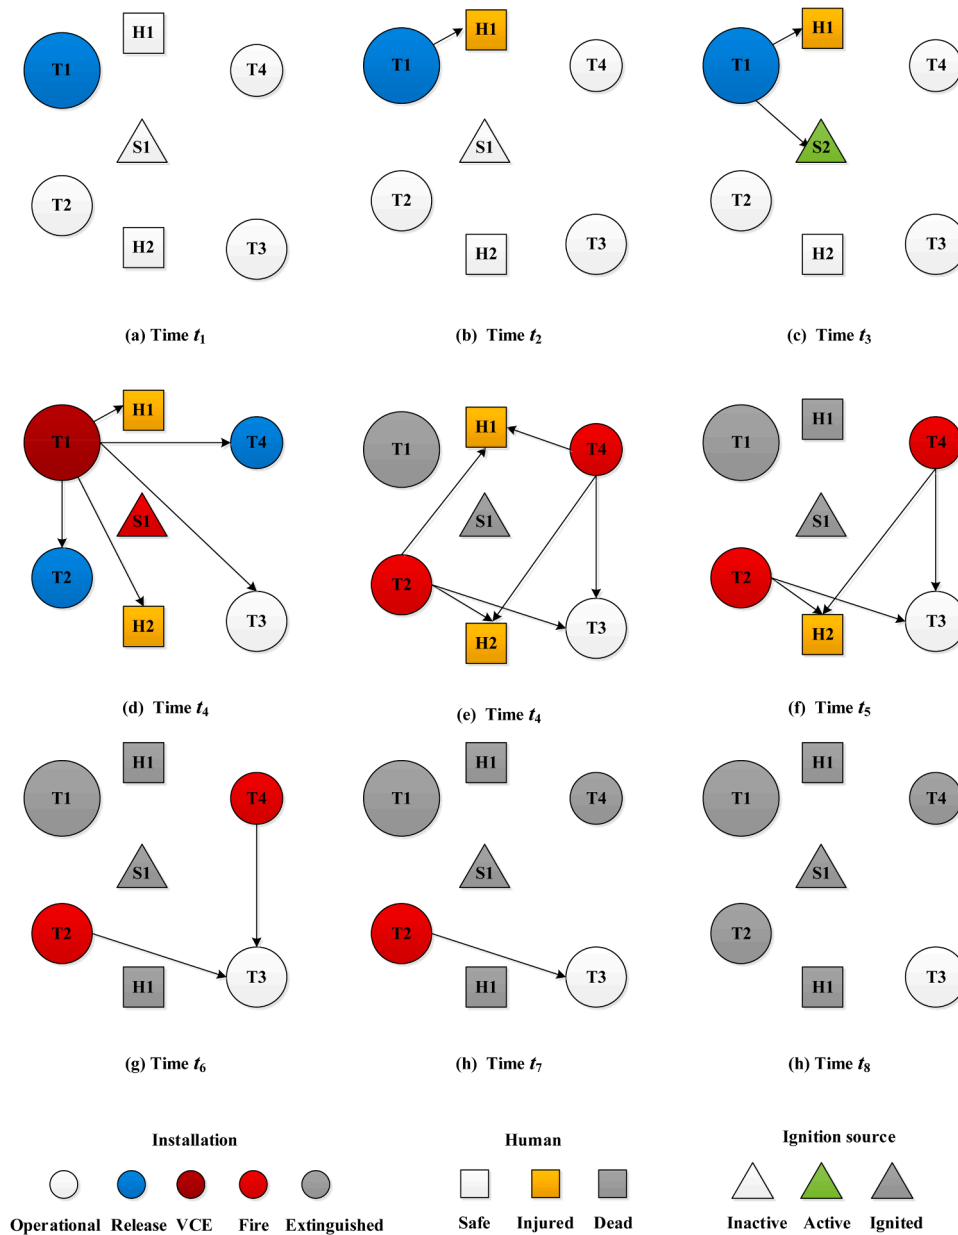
H1
T1
T4
S1
T2
H2
T3

(a) Time $t_1$

H1
T1
T4
S1
T2
H2
T3

(b) Time $t_2$

H1
T1
T4
S2
T2
H2
T3

(c) Time $t_3$

H1
T1
T4
S1
T2
H2
T3

(d) Time $t_4$

H1
T1
T4
S1
T2
H2
T3

(e) Time $t_4$

H1
T1
T4
S1
T2
H2
T3

(f) Time $t_5$

H1
T1
T4
S1
T2
H1
T3

(g) Time $t_6$

H1
T1
T4
S1
T2
H1
T3

(h) Time $t_7$

H1
T1
T4
S1
T2
H1
T3

(h) Time $t_8$

Installation
Operational Release VCE Fire Extinguished

Human
Safe Injured Dead

Ignition source
Inactive Active Ignited